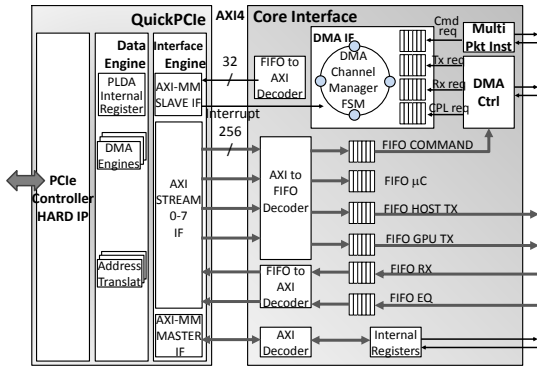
QuickPCIe
AXI4
Core Interface
Data Engine
Interface Engine
PLDA Internal Register
AXI-MM SLAVE IF
32
/
FIFO to AXI Decoder
DMA IF
DMA Channel Manager FSM
Cmd req
Tx req
Rx req
CPL req
Multi Pkt Inst
DMA Ctrl
Interrupt
256
/
DMA Engines
PCIe Controller HARD IP
AXI STREAM 0-7 IF
AXI to FIFO Decoder
FIFO COMMAND
FIFO µC
FIFO HOST TX
FIFO GPU TX
Address Translat
FIFO to AXI Decoder
FIFO RX
FIFO EQ
AXI-MM MASTER IF
AXI Decoder
Internal Registers